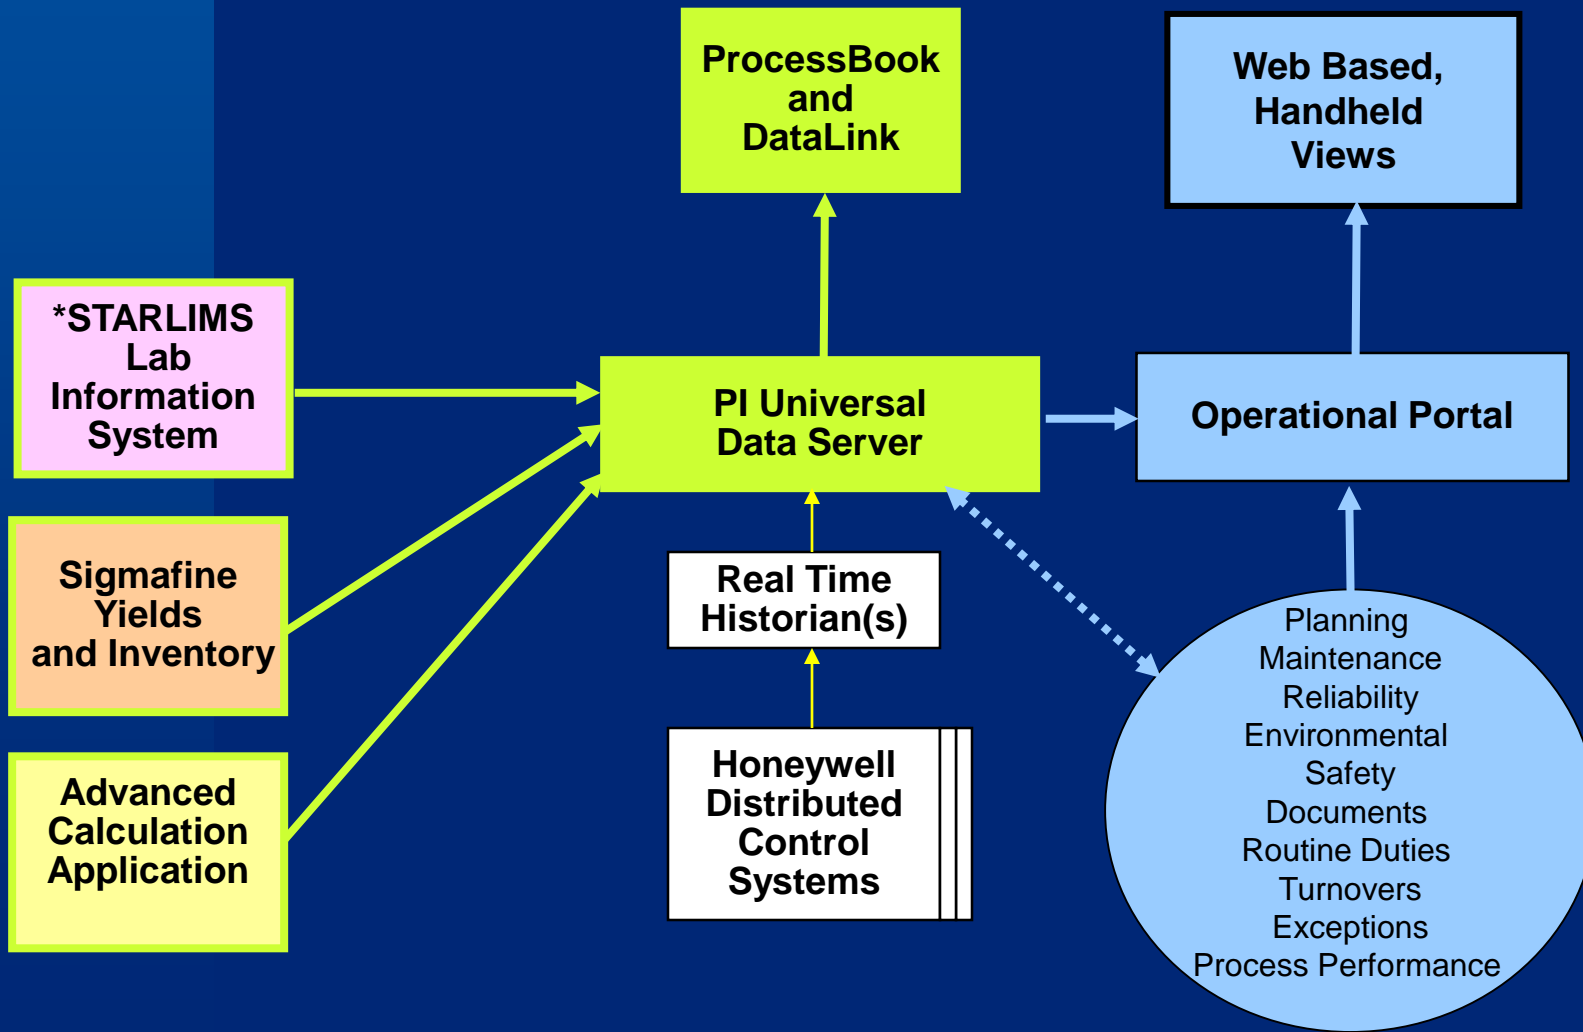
ProcessBook and DataLink

Web Based, Handheld Views

*STARLIMS Lab Information System

PI Universal Data Server

Operational Portal

Sigmafine Yields and Inventory

Real Time Historian(s)

Advanced Calculation Application

Honeywell Distributed Control Systems

Planning
Maintenance
Reliability
Environmental
Safety
Documents
Routine Duties
Turnovers
Exceptions
Process Performance